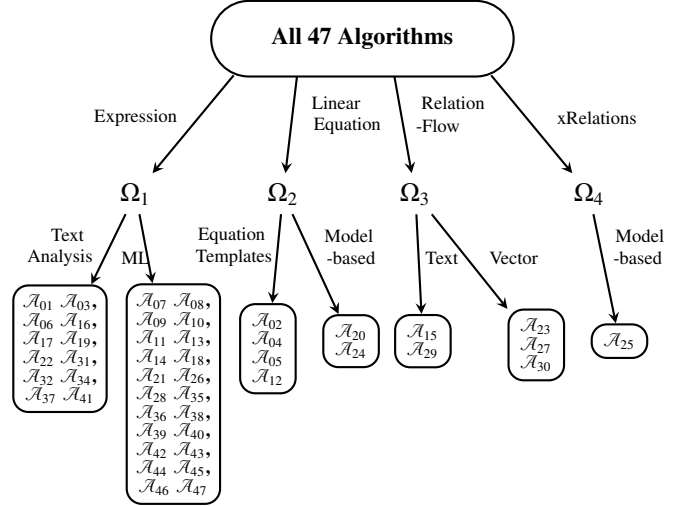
All 47 Algorithms

Expression

Linear Equation

Relation -Flow

xRelations

$\Omega_1$

$\Omega_2$

$\Omega_3$

$\Omega_4$

Text Analysis

ML

Equation Templates

Model -based

Text

Vector

Model -based

$\mathcal{A}_{01}$ $\mathcal{A}_{03}$, $\mathcal{A}_{06}$ $\mathcal{A}_{16}$, $\mathcal{A}_{17}$ $\mathcal{A}_{19}$, $\mathcal{A}_{22}$ $\mathcal{A}_{31}$, $\mathcal{A}_{32}$ $\mathcal{A}_{34}$, $\mathcal{A}_{37}$ $\mathcal{A}_{41}$

$\mathcal{A}_{07}$ $\mathcal{A}_{08}$, $\mathcal{A}_{09}$ $\mathcal{A}_{10}$, $\mathcal{A}_{11}$ $\mathcal{A}_{13}$, $\mathcal{A}_{14}$ $\mathcal{A}_{18}$, $\mathcal{A}_{21}$ $\mathcal{A}_{26}$, $\mathcal{A}_{28}$ $\mathcal{A}_{35}$, $\mathcal{A}_{36}$ $\mathcal{A}_{38}$, $\mathcal{A}_{39}$ $\mathcal{A}_{40}$, $\mathcal{A}_{42}$ $\mathcal{A}_{43}$, $\mathcal{A}_{44}$ $\mathcal{A}_{45}$, $\mathcal{A}_{46}$ $\mathcal{A}_{47}$

$\mathcal{A}_{02}$ $\mathcal{A}_{04}$ $\mathcal{A}_{05}$ $\mathcal{A}_{12}$

$\mathcal{A}_{20}$ $\mathcal{A}_{24}$

$\mathcal{A}_{15}$ $\mathcal{A}_{29}$

$\mathcal{A}_{23}$ $\mathcal{A}_{27}$ $\mathcal{A}_{30}$

$\mathcal{A}_{25}$